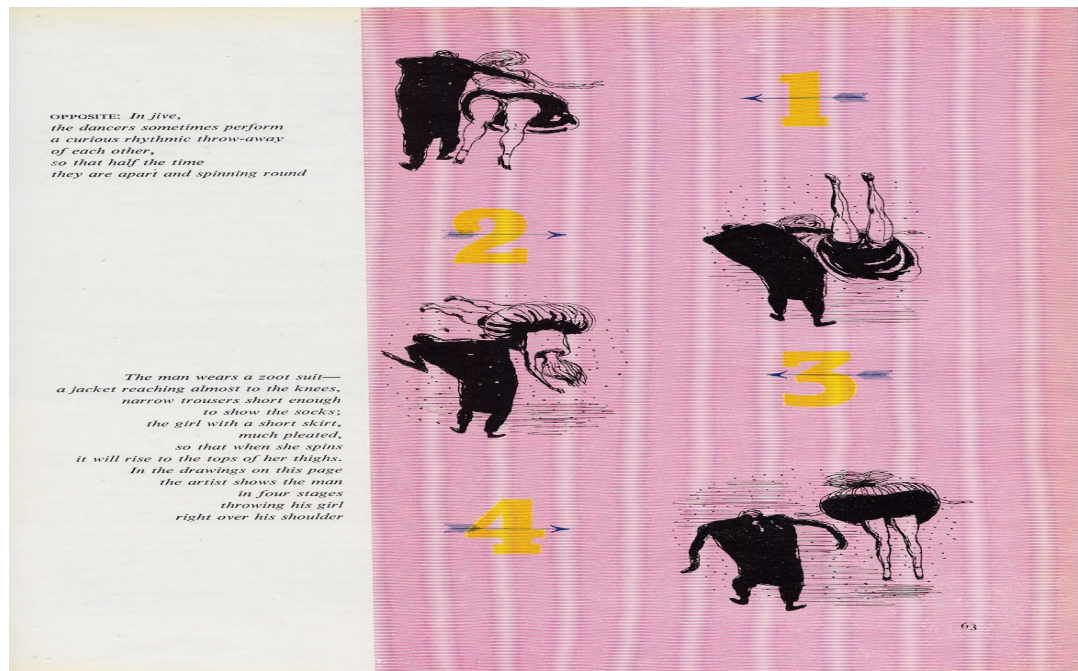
OPPOSITE: *In jive, the dancers sometimes perform a curious rhythmic throw-away of each other, so that half the time they are apari and spinning round*

*The man wears a zoot suit— a jacket reaching almost to the knees, narrow trousers short enough to show the socks; the girl with a short skirt, much pleated, so that when she spins it will rise to the tops of her thighs. In the drawings on this page the artist shows the man in four stages throwing his girl right over his shoulder*

1

2

3

4

63